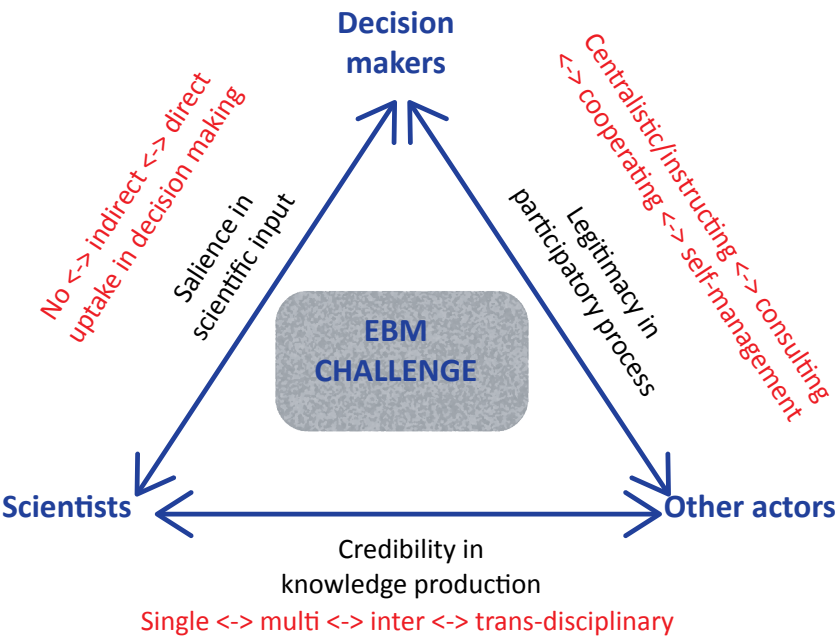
Decision makers

No <-> indirect <-> direct uptake in decision making

Salience in scientific input

Centralistic/instructing <-> consulting <-> cooperating <-> self-management

Legitimacy in participatory process

EBM CHALLENGE

Scientists

Other actors

Credibility in knowledge production

Single <-> multi <-> inter <-> trans-disciplinary